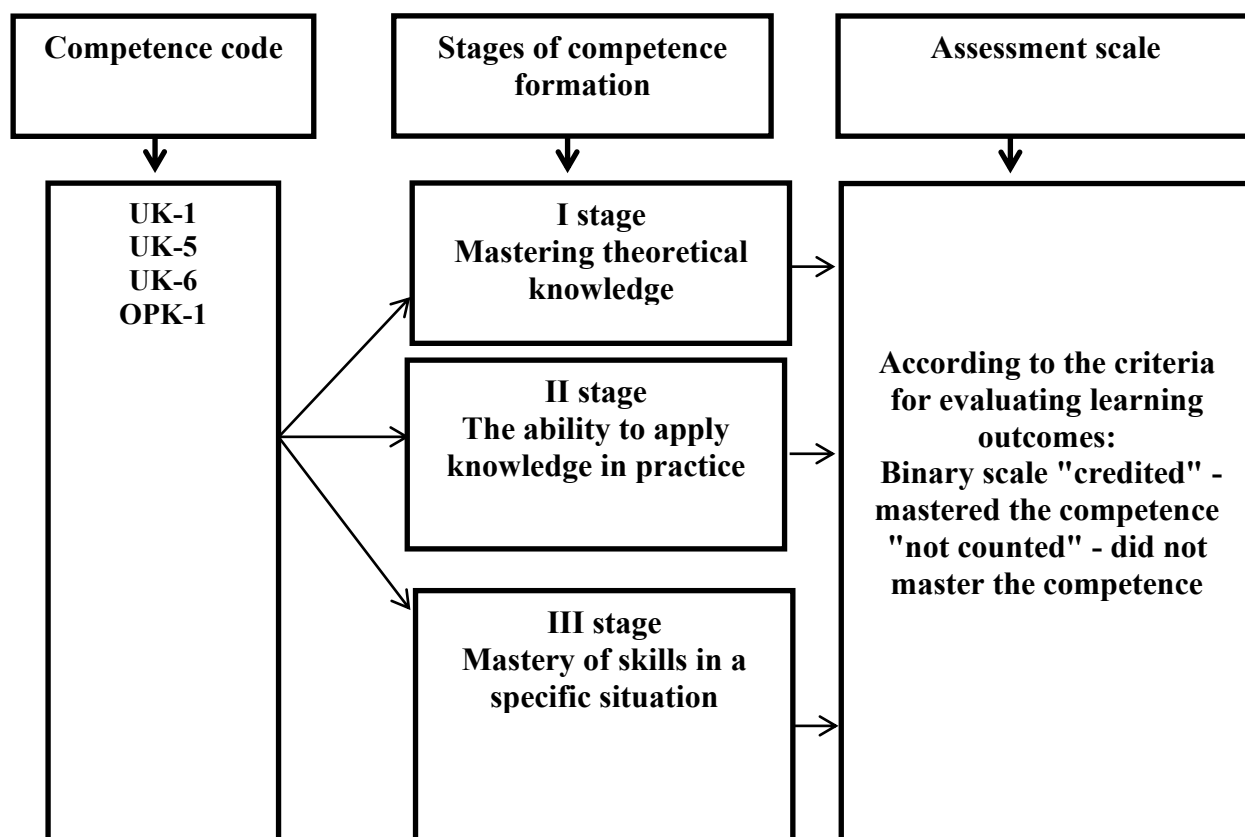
Competence code

Stages of competence formation

Assessment scale

UK-1
UK-5
UK-6
OPK-1

I stage
Mastering theoretical knowledge

II stage
The ability to apply knowledge in practice

III stage
Mastery of skills in a specific situation

According to the criteria for evaluating learning outcomes:
Binary scale "credited" - mastered the competence
"not counted" - did not master the competence